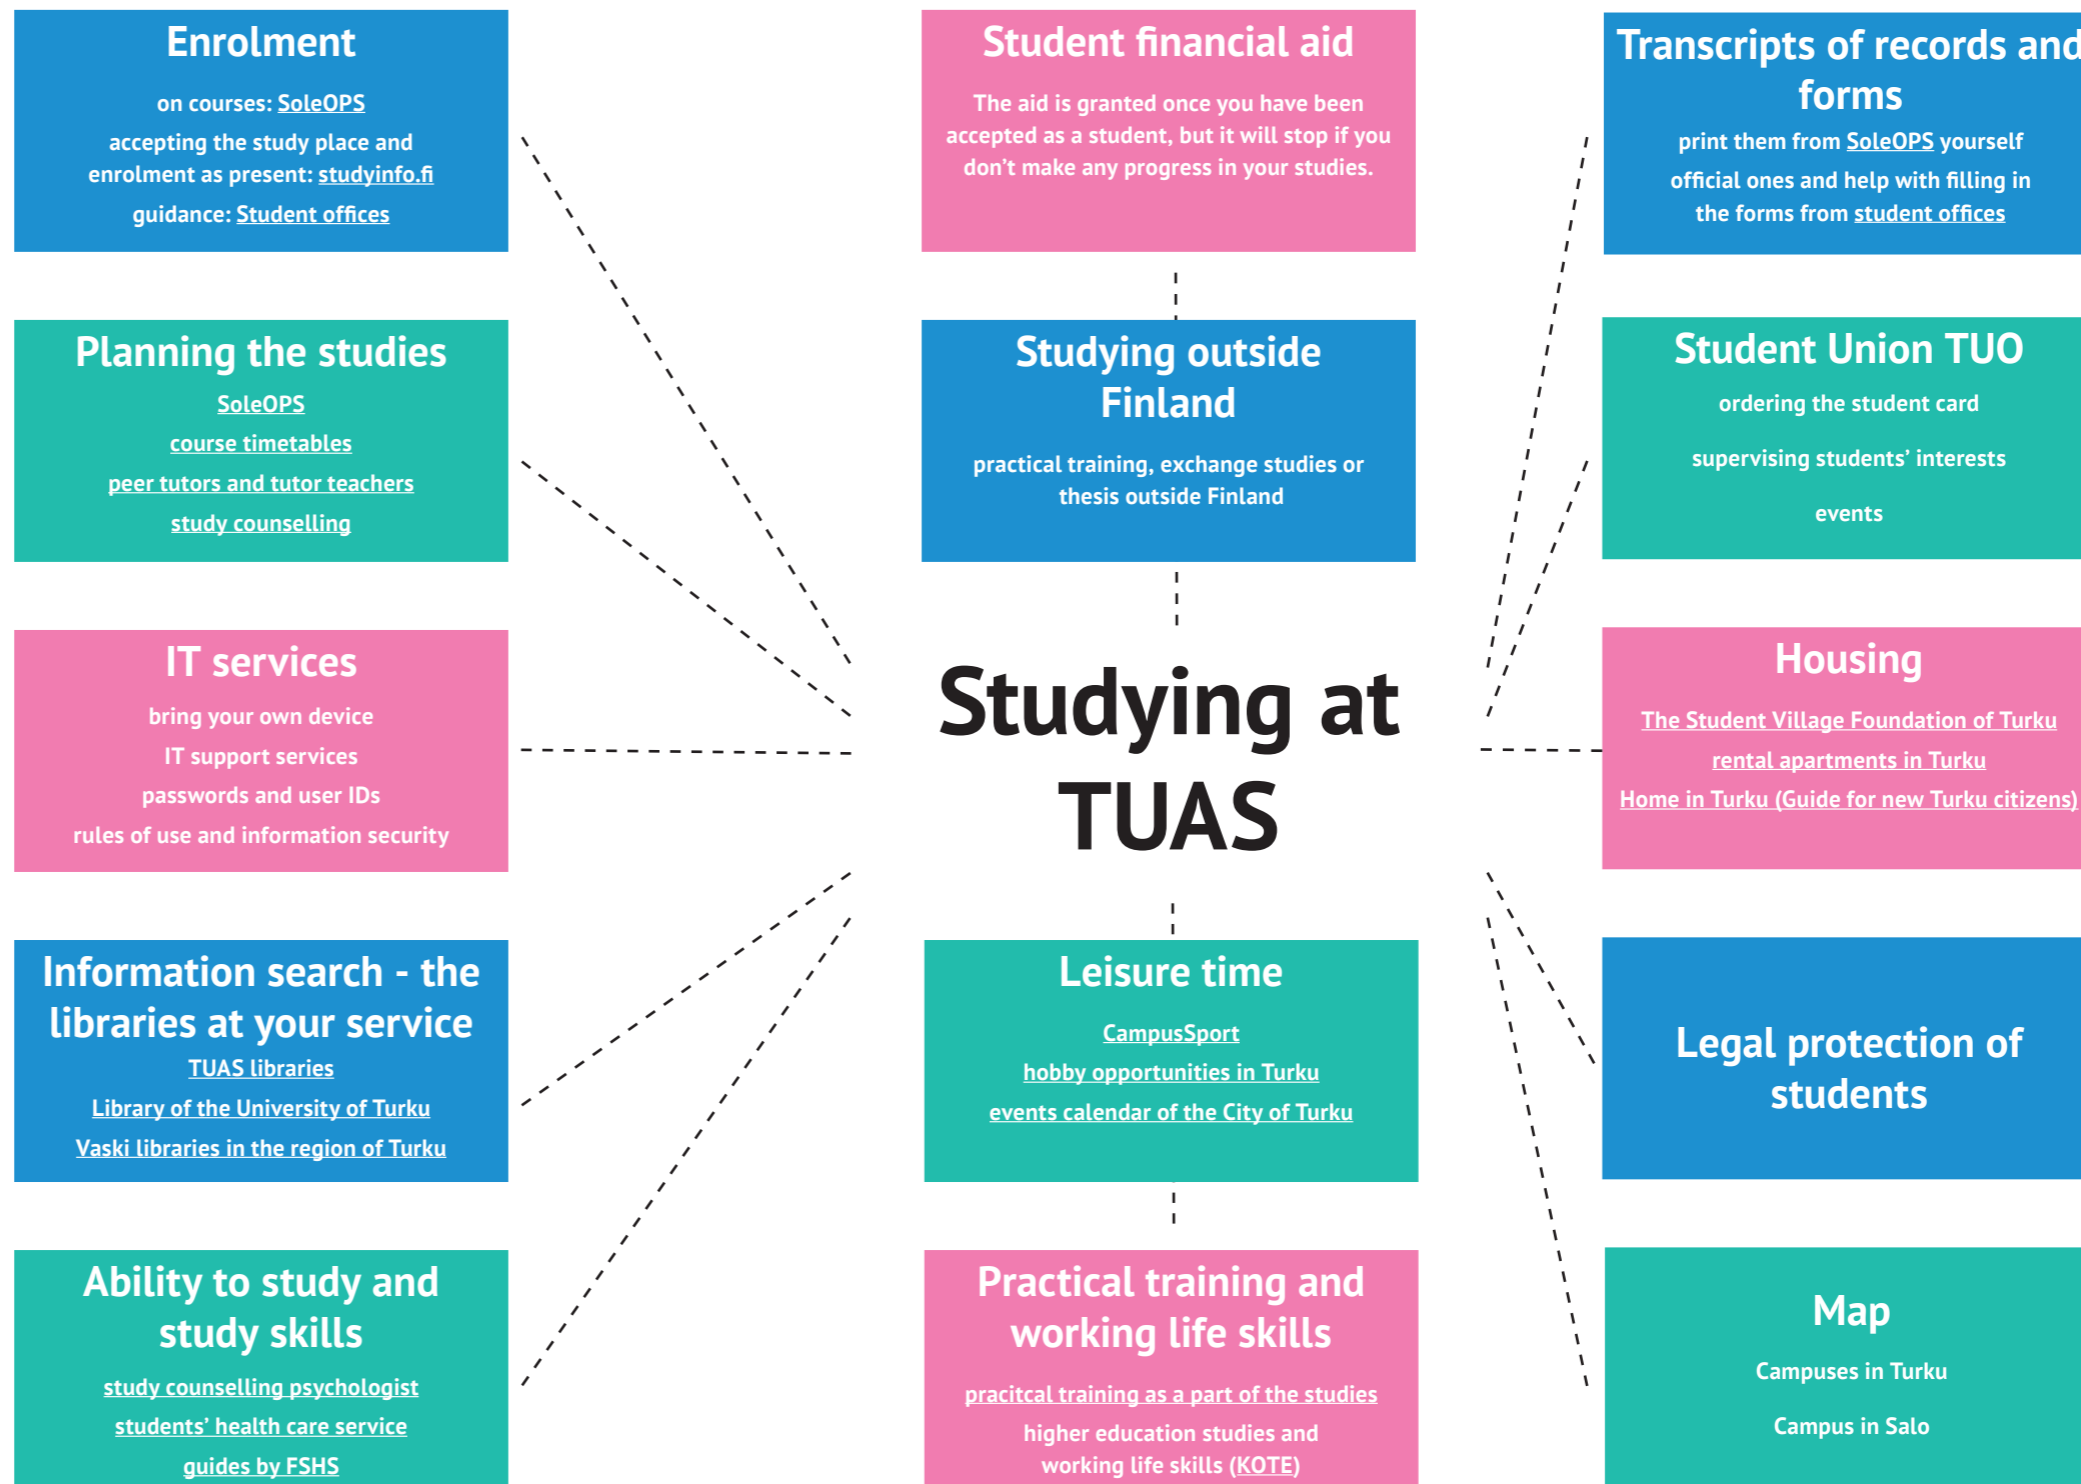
Enrolment

on courses: SoleOPS

accepting the study place and enrolment as present: studyinfo.fi

guidance: Student offices

Student financial aid

The aid is granted once you have been accepted as a student, but it will stop if you don't make any progress in your studies.

Transcripts of records and forms

print them from SoleOPS yourself

official ones and help with filling in the forms from student offices

Planning the studies

SoleOPS

course timetables

peer tutors and tutor teachers

study counselling

Studying outside Finland

practical training, exchange studies or thesis outside Finland

Student Union TUO

ordering the student card

supervising students' interests

events

IT services

bring your own device

IT support services

passwords and user IDs

rules of use and information security

Studying at TUAS

Housing

The Student Village Foundation of Turku

rental apartments in Turku

Home in Turku (Guide for new Turku citizens)

Information search - the libraries at your service

TUAS libraries

Library of the University of Turku

Vaski libraries in the region of Turku

Leisure time

CampusSport

hobby opportunities in Turku

events calendar of the City of Turku

Legal protection of students

Ability to study and study skills

study counselling psychologist

students' health care service

guides by FSHS

Practical training and working life skills

pracitcal training as a part of the studies

higher education studies and working life skills (KOTE)

Map

Campuses in Turku

Campus in Salo